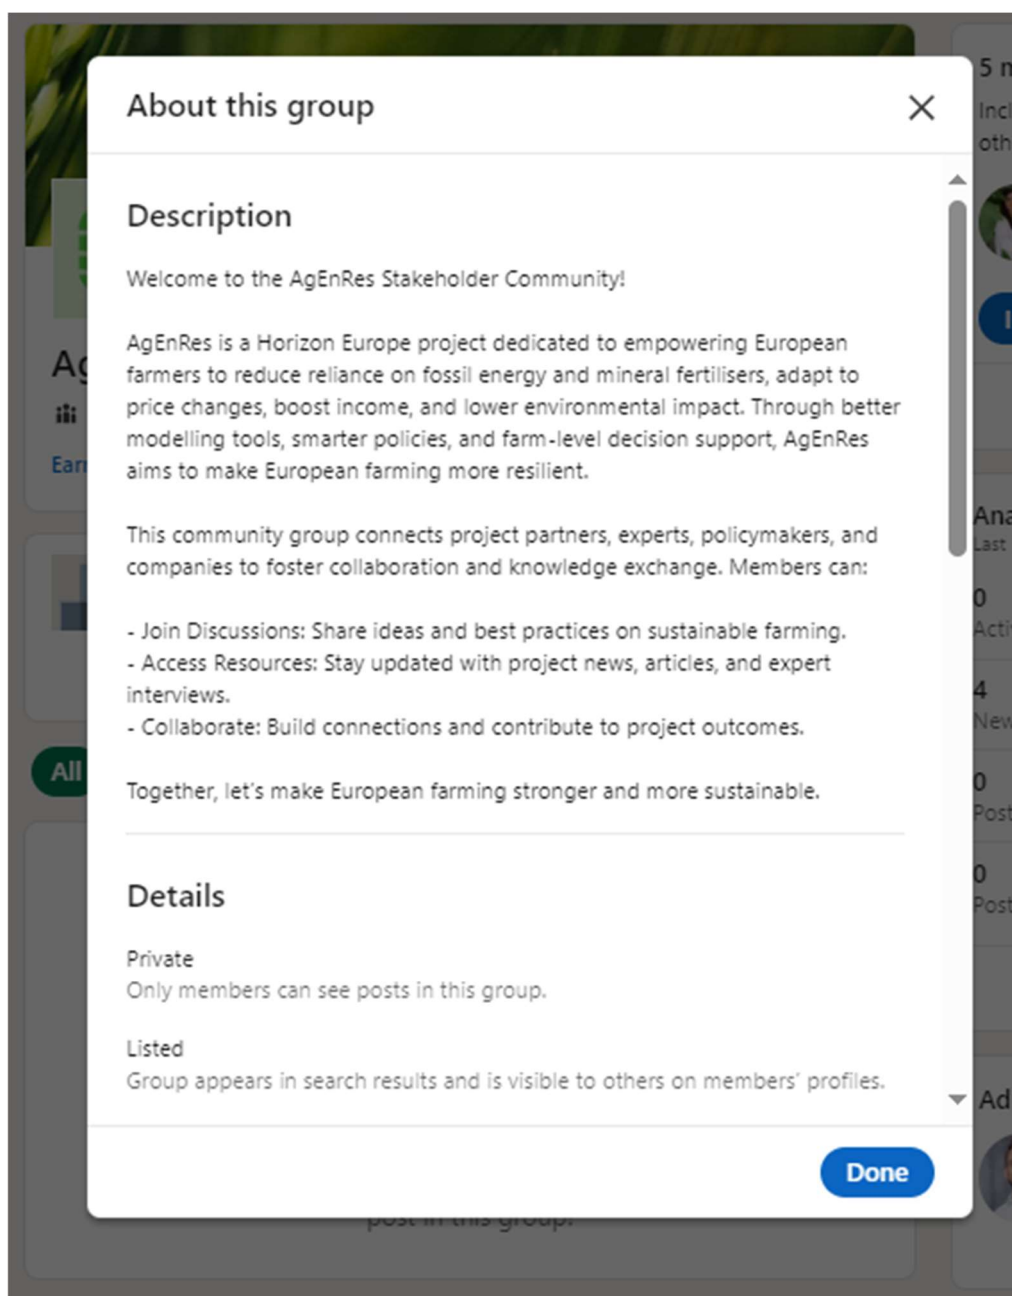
About this group

Description

Welcome to the AgEnRes Stakeholder Community!

AgEnRes is a Horizon Europe project dedicated to empowering European farmers to reduce reliance on fossil energy and mineral fertilisers, adapt to price changes, boost income, and lower environmental impact. Through better modelling tools, smarter policies, and farm-level decision support, AgEnRes aims to make European farming more resilient.

This community group connects project partners, experts, policymakers, and companies to foster collaboration and knowledge exchange. Members can:

- Join Discussions: Share ideas and best practices on sustainable farming.
- Access Resources: Stay updated with project news, articles, and expert interviews.
- Collaborate: Build connections and contribute to project outcomes.

Together, let's make European farming stronger and more sustainable.

Details

Private
Only members can see posts in this group.

Listed
Group appears in search results and is visible to others on members' profiles.

Done

5 m
Inc
oth
Ag
Ear
All
Ana
Last
0
Acti
4
New
0
Post
0
Post
Ad
post in this group.